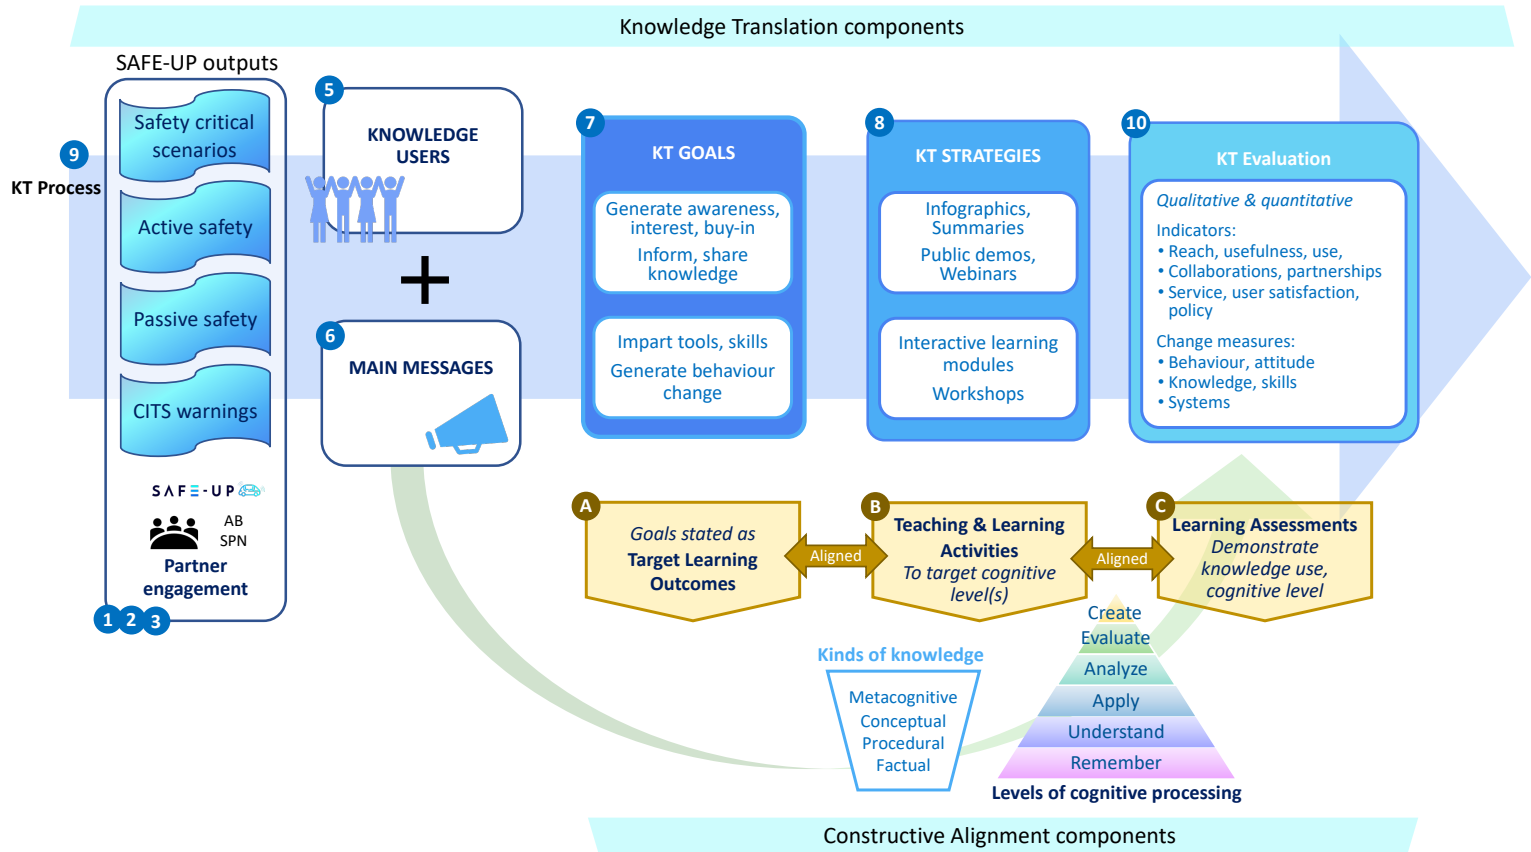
Knowledge Translation components

SAFE-UP outputs

9

KT Process

Safety critical scenarios

Active safety

Passive safety

CITS warnings

SAFE-UP

AB
SPN

Partner engagement

1 2 3

5

KNOWLEDGE USERS

+

6

MAIN MESSAGES

7

KT GOALS

Generate awareness, interest, buy-in
Inform, share knowledge

Impart tools, skills
Generate behaviour change

8

KT STRATEGIES

Infographics, Summaries
Public demos, Webinars

Interactive learning modules
Workshops

10

KT Evaluation

Qualitative & quantitative

Indicators:
• Reach, usefulness, use,
• Collaborations, partnerships
• Service, user satisfaction, policy

Change measures:
• Behaviour, attitude
• Knowledge, skills
• Systems

A

Goals stated as Target Learning Outcomes

Aligned

B

Teaching & Learning Activities
To target cognitive level(s)

Aligned

C

Learning Assessments
Demonstrate knowledge use, cognitive level

Kinds of knowledge

Metacognitive
Conceptual
Procedural
Factual

Create
Evaluate
Analyze
Apply
Understand
Remember

Levels of cognitive processing

Constructive Alignment components